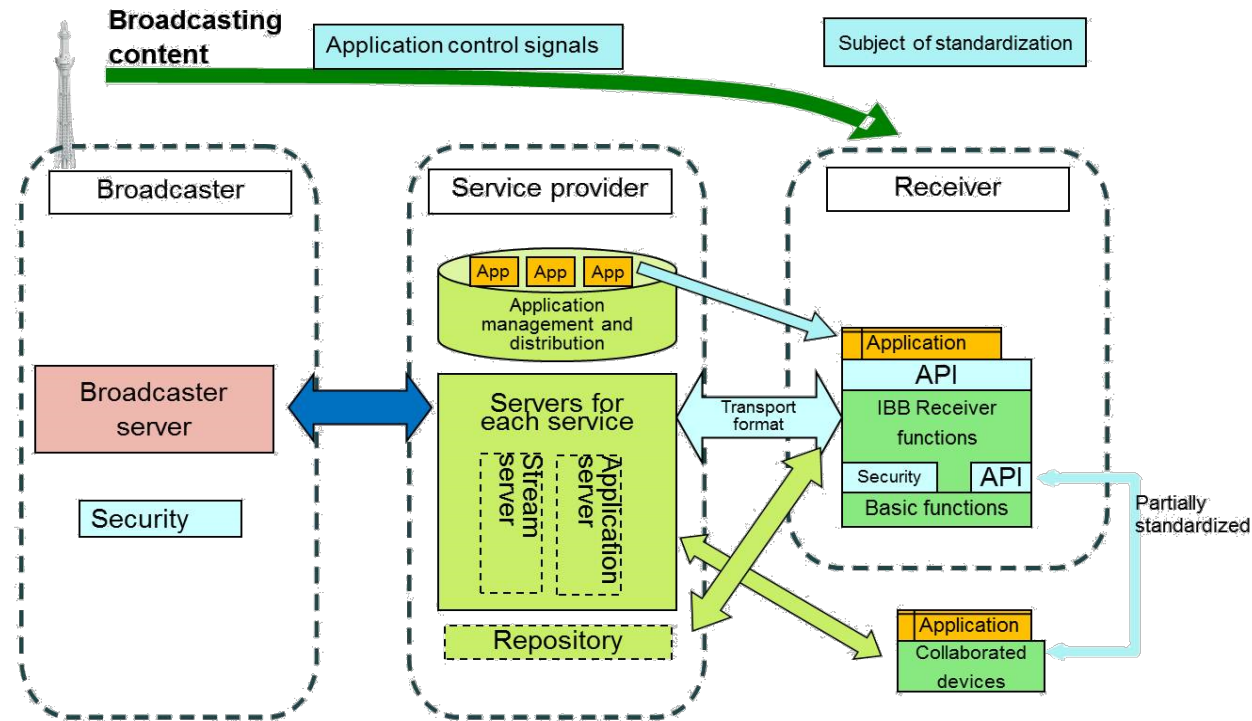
Broadcasting content

Application control signals

Subject of standardization

Broadcaster

Service provider

Receiver

App App App

Application management and distribution

Application

API

IBB Receiver functions

Security

API

Basic functions

Broadcaster server

Servers for each service

Stream server

Application server

Transport format

Security

Partially standardized

Repository

Application

Collaborated devices